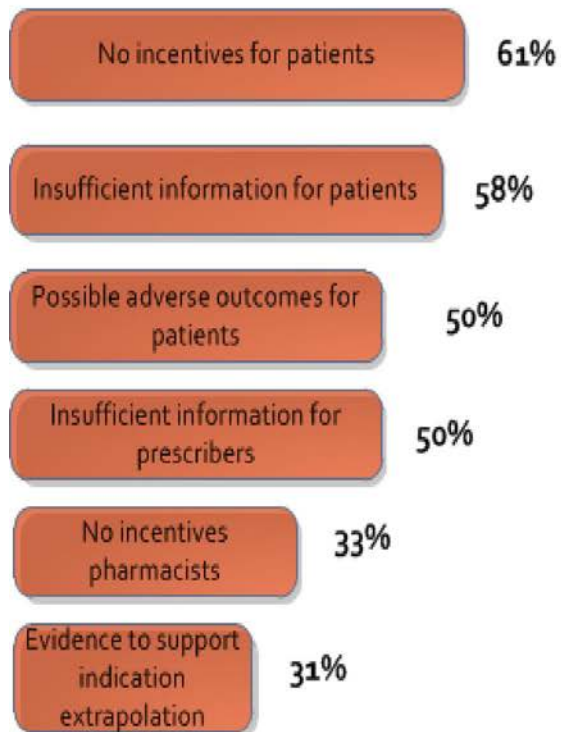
No incentives for patients 61%

Insufficient information for patients 58%

Possible adverse outcomes for patients 50%

Insufficient information for prescribers 50%

No incentives pharmacists 33%

Evidence to support indication extrapolation 31%